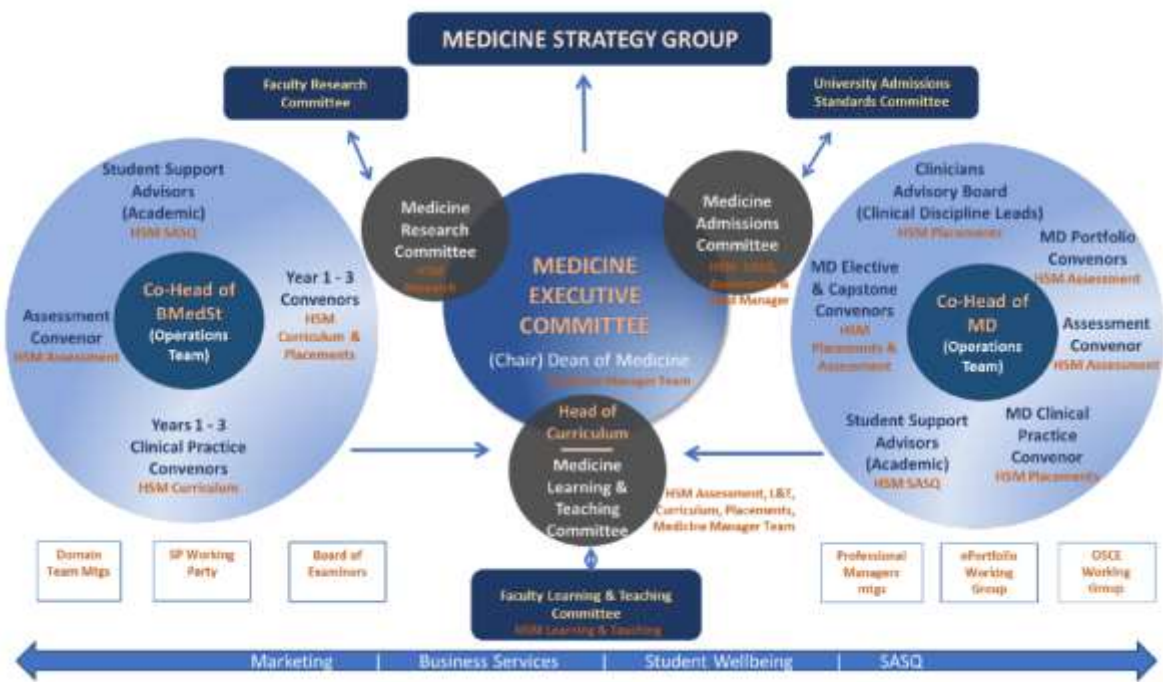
MEDICINE STRATEGY GROUP

Faculty Research Committee

University Admissions Standards Committee

Student Support Advisors (Academic)
HSM SASQ

Assessment Convenor
HSM Assessment

Co-Head of BMedSt
(Operations Team)

Year 1 - 3 Convenors
HSM Curriculum & Placements

Years 1 - 3 Clinical Practice Convenors
HSM Curriculum

Medicine Research Committee
HSM Research

MEDICINE EXECUTIVE COMMITTEE
(Chair) Dean of Medicine
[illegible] Manager Team

Medicine Admissions Committee
HSM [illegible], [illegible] & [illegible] Manager

Head of Curriculum

Medicine Learning & Teaching Committee

HSM Assessment, L&T, Curriculum, Placements, Medicine Manager Team

Clinicians Advisory Board (Clinical Discipline Leads)
HSM Placements

MD Portfolio Convenors
HSM Assessment

MD Elective & Capstone Convenors
HSM Placements & Assessment

Co-Head of MD
(Operations Team)

Assessment Convenor
HSM Assessment

Student Support Advisors (Academic)
HSM SASQ

MD Clinical Practice Convenor
HSM Placements

Domain Team Mtgs

SP Working Party

Board of Examiners

Faculty Learning & Teaching Committee
HSM Learning & Teaching

Professional Managers mtgs

ePortfolio Working Group

OSCE Working Group

Marketing | Business Services | Student Wellbeing | SASQ